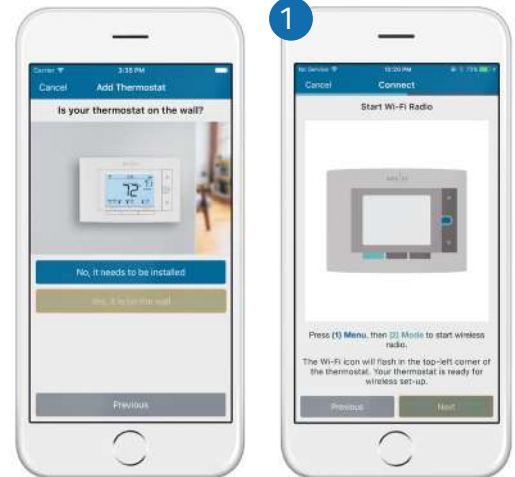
Carrier
3:38 PM
Cancel
Add Thermostat
Is your thermostat on the wall?
72
No, it needs to be installed
Yes, it is on the wall
Previous

1
No Service
12:20 PM
Cancel
Connect
Start Wi-Fi Radio
Press (1) Menu, then (2) Mode to start wireless radio.
The Wi-Fi icon will flash in the top-left corner of the thermostat. Your thermostat is ready for wireless set-up.
Previous
Next